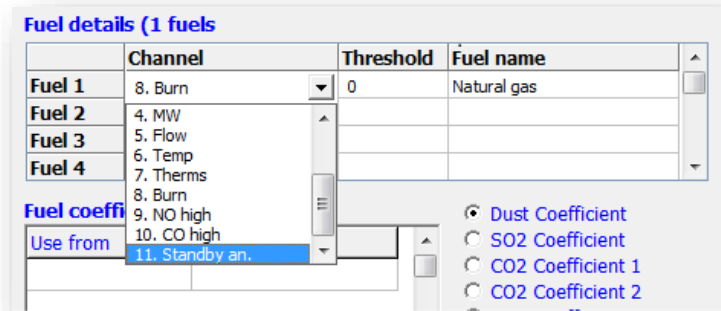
Fuel details (1 fuels

| | Channel | Threshold | Fuel name |
|---|---|---|---|
| Fuel 1 | 8. Burn | 0 | Natural gas |
| Fuel 2 | | | |
| Fuel 3 | | | |
| Fuel 4 | | | |

4. MW
5. Flow
6. Temp
7. Therms
8. Burn
9. NO high
10. CO high
11. Standby an.

Fuel coeffi

Use from

Dust Coefficient
SO2 Coefficient
CO2 Coefficient 1
CO2 Coefficient 2